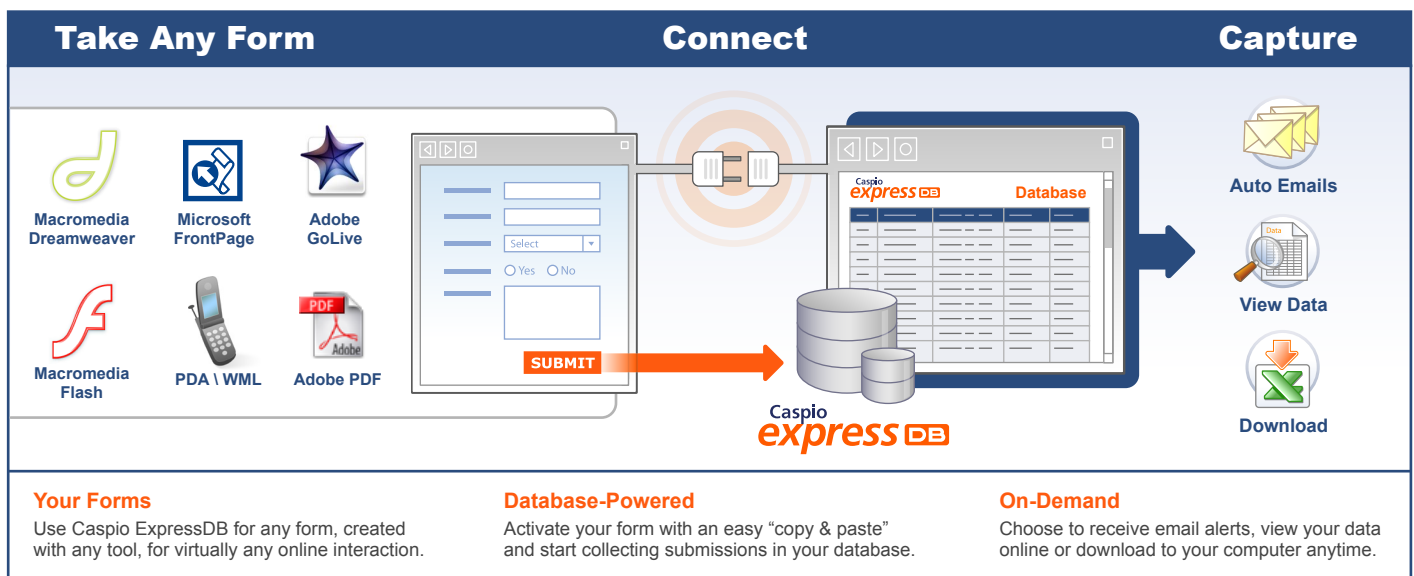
Take Any Form

Connect

Capture

Macromedia Dreamweaver

Microsoft FrontPage

Adobe GoLive

Macromedia Flash

PDA \ WML

PDF

Adobe

Adobe PDF

Select

Yes No

SUBMIT

Caspio express DB

Database

Data

Caspio express DB

Auto Emails

View Data

Download

Your Forms

Use Caspio ExpressDB for any form, created with any tool, for virtually any online interaction.

Database-Powered

Activate your form with an easy “copy & paste” and start collecting submissions in your database.

On-Demand

Choose to receive email alerts, view your data online or download to your computer anytime.